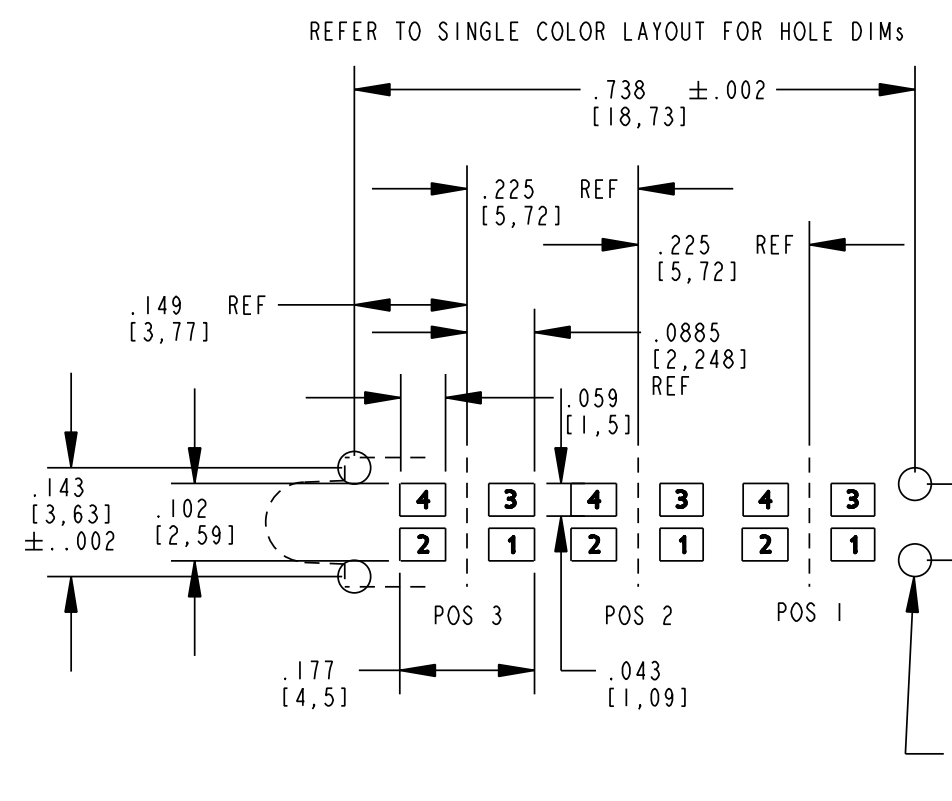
REFER TO SINGLE COLOR LAYOUT FOR HOLE DIMs

.738 ±.002
[18,73]

.225 REF
[5,72]

.225 REF
[5,72]

.149 REF
[3,77]

.0885
[2,248]
REF

.059
[1,5]

.143
[3,63]
±..002

.102
[2,59]

4 3 4 3 4 3
2 1 2 1 2 1

POS 3 POS 2 POS 1

.177
[4,5]

.043
[1,09]